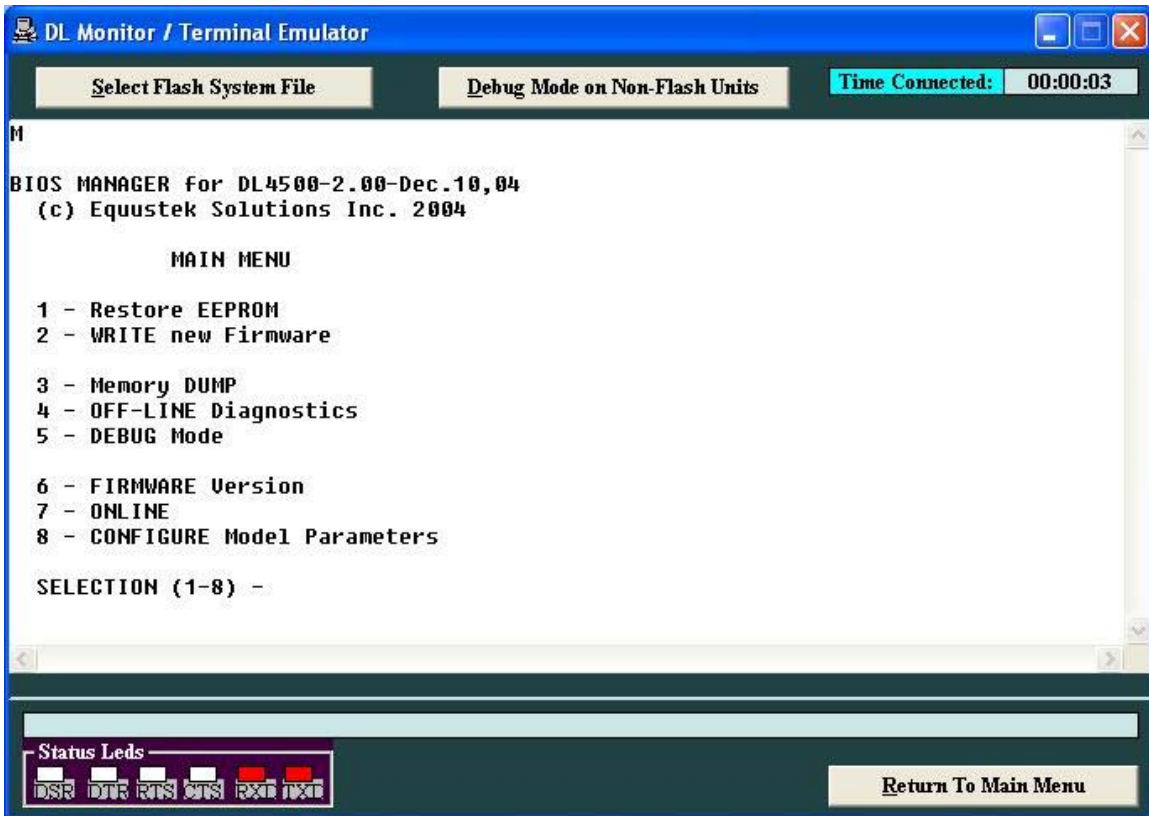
DL Monitor / Terminal Emulator

Select Flash System File

Debug Mode on Non-Flash Units

Time Connected: 00:00:03

M

BIOS MANAGER for DL4500-2.00-Dec.10,04
(c) Equustek Solutions Inc. 2004

MAIN MENU

1 - Restore EEPROM
2 - WRITE new Firmware

3 - Memory DUMP
4 - OFF-LINE Diagnostics
5 - DEBUG Mode

6 - FIRMWARE Version
7 - ONLINE
8 - CONFIGURE Model Parameters

SELECTION (1-8) -

Status Leds
DSR DTR RTS CTS RXD TXD

Return To Main Menu